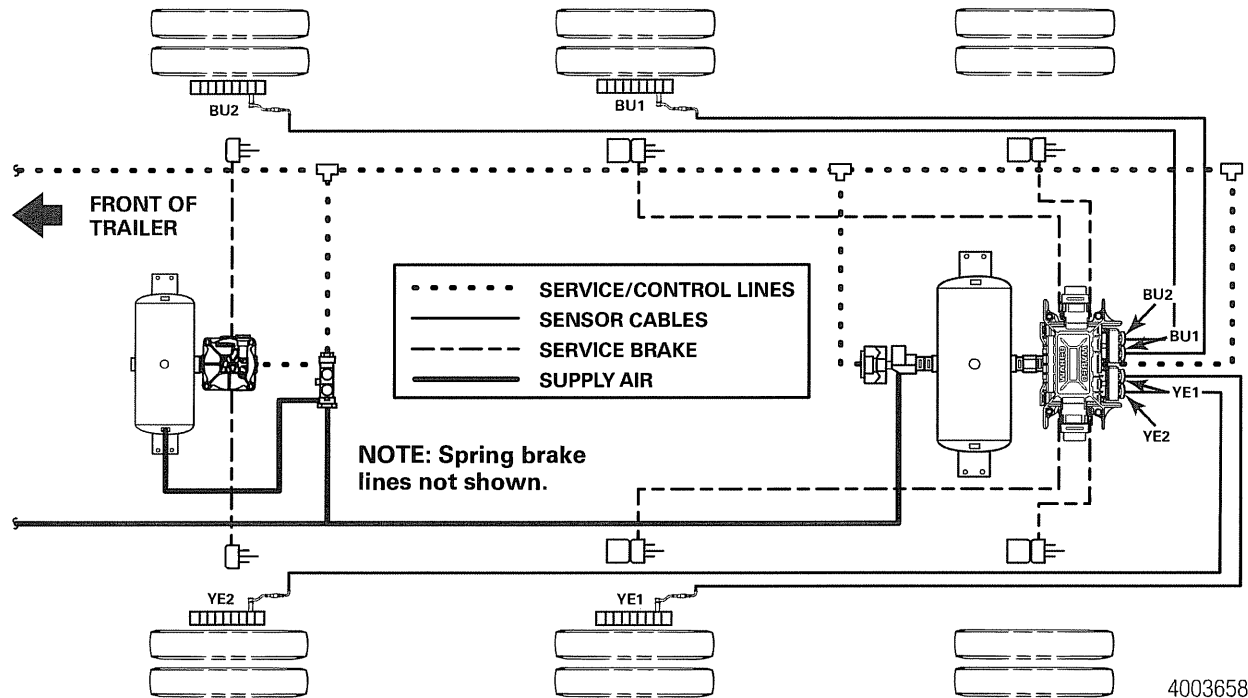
BU2

BU1

FRONT OF TRAILER

| • • • • • • | SERVICE/CONTROL LINES |
|---|---|
| ——— | SENSOR CABLES |
| – – – – | SERVICE BRAKE |
| ━━━ | SUPPLY AIR |

BU2

BU1

YE1

YE2

NOTE: Spring brake lines not shown.

YE2

YE1

4003658